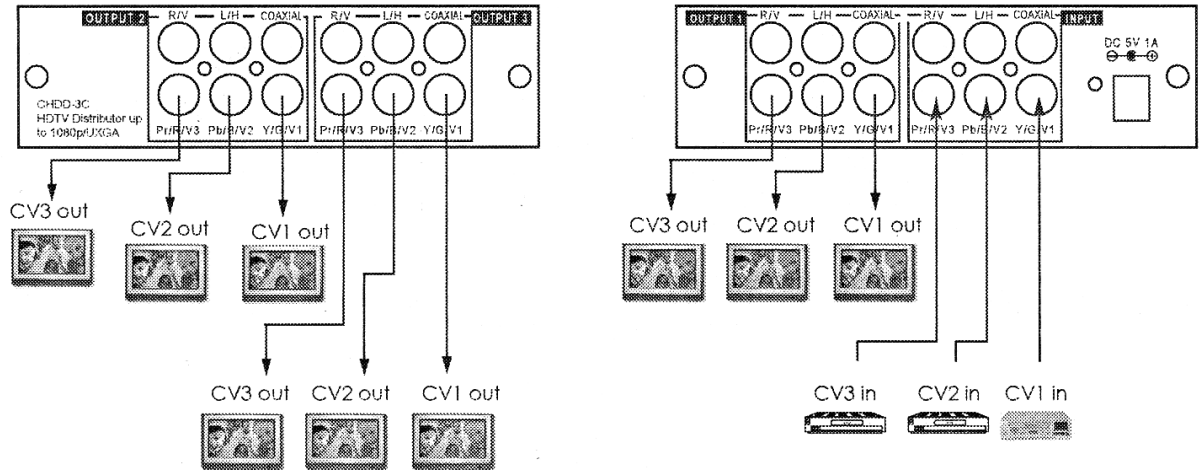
OUTPUT 2 R/V L/H COAXIAL R/V L/H COAXIAL OUTPUT 3

CHDD-3C HDTV Distributor up to 1080p/UXGA

Pr/R/V3 Pb/B/V2 Y/G/V1 Pr/R/V3 Pb/B/V2 Y/G/V1

CV3 out CV2 out CV1 out

CV3 out CV2 out CV1 out

OUTPUT 1 R/V L/H COAXIAL R/V L/H COAXIAL INPUT

DC 5V 1A

Pr/R/V3 Pb/B/V2 Y/G/V1 Pr/R/V3 Pb/B/V2 Y/G/V1

CV3 out CV2 out CV1 out

CV3 in CV2 in CV1 in